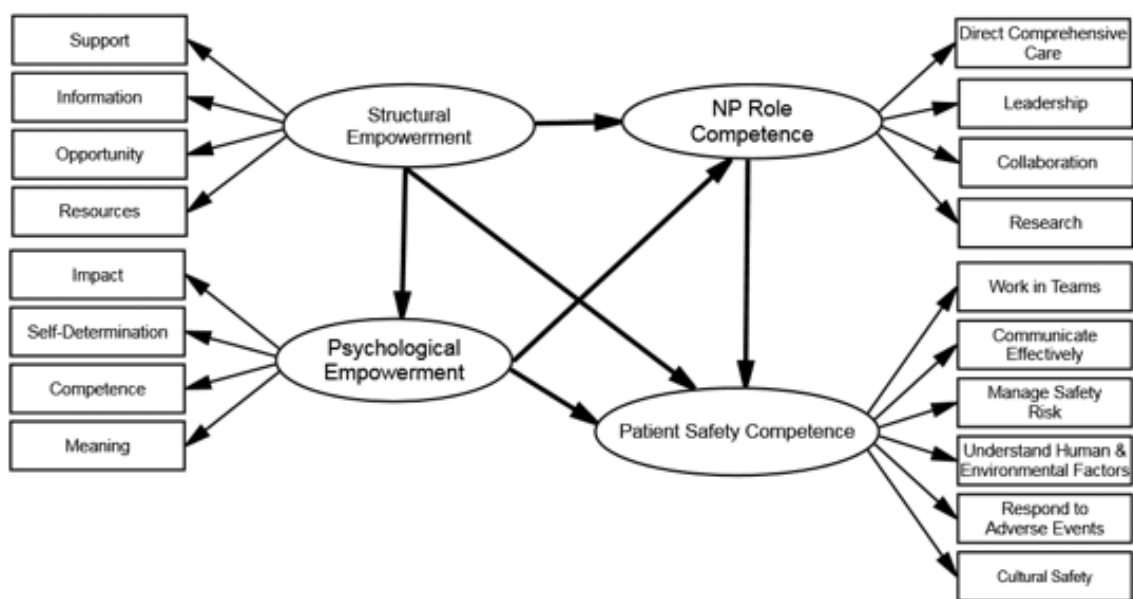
Support

Information

Opportunity

Resources

Structural Empowerment

NP Role Competence

Direct Comprehensive Care

Leadership

Collaboration

Research

Impact

Self-Determination

Competence

Meaning

Psychological Empowerment

Patient Safety Competence

Work in Teams

Communicate Effectively

Manage Safety Risk

Understand Human & Environmental Factors

Respond to Adverse Events

Cultural Safety